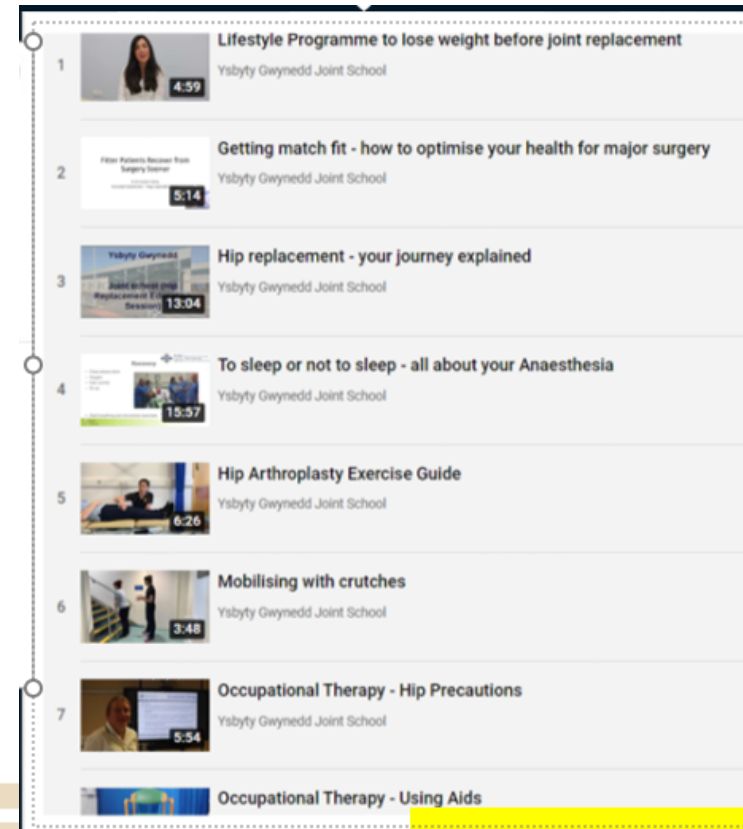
1 Lifestyle Programme to lose weight before joint replacement
4:59
Ysbyty Gwynedd Joint School

2 Getting match fit - how to optimise your health for major surgery
Fitter Patients Recover from Surgery Sooner
5:14
Ysbyty Gwynedd Joint School

3 Hip replacement - your journey explained
Ysbyty Gwynedd
13:04
Ysbyty Gwynedd Joint School

4 To sleep or not to sleep - all about your Anaesthesia
15:57
Ysbyty Gwynedd Joint School

5 Hip Arthroplasty Exercise Guide
6:26
Ysbyty Gwynedd Joint School

6 Mobilising with crutches
3:48
Ysbyty Gwynedd Joint School

7 Occupational Therapy - Hip Precautions
5:54
Ysbyty Gwynedd Joint School

Occupational Therapy - Using Aids